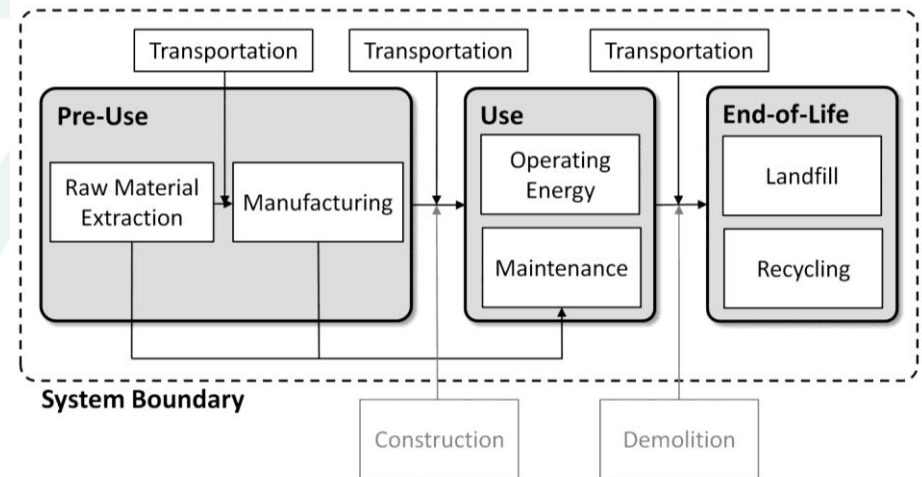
Transportation

Transportation

Transportation

Pre-Use

Raw Material Extraction

Manufacturing

Use

Operating Energy

Maintenance

End-of-Life

Landfill

Recycling

System Boundary

Construction

Demolition